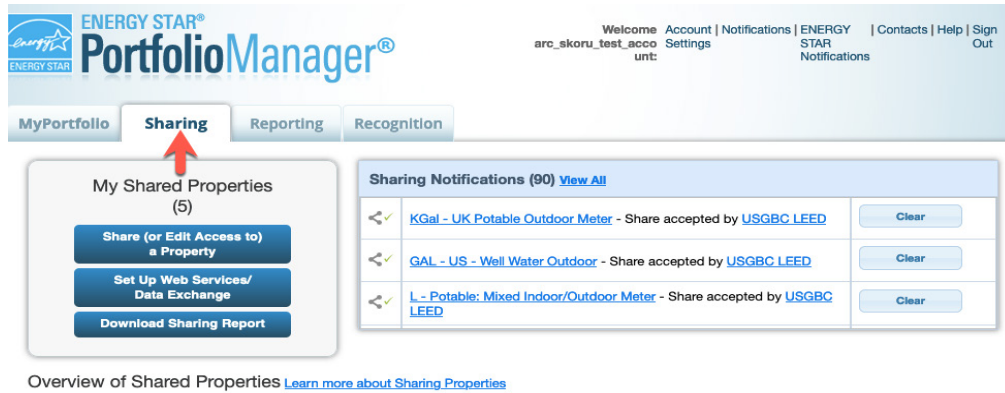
energy ENERGY STAR

ENERGY STAR®
PortfolioManager®

Welcome arc_skoru_test_account: Account Settings | Notifications | ENERGY STAR Notifications | Contacts | Help | Sign Out

MyPortfolio Sharing Reporting Recognition

My Shared Properties
(5)

Share (or Edit Access to) a Property

Set Up Web Services/ Data Exchange

Download Sharing Report

Sharing Notifications (90) View All

| | | |
|---|---|---|
| | KGal - UK Potable Outdoor Meter - Share accepted by USGBC LEED | Clear |
| | GAL - US - Well Water Outdoor - Share accepted by USGBC LEED | Clear |
| | L - Potable: Mixed Indoor/Outdoor Meter - Share accepted by USGBC LEED | Clear |

Overview of Shared Properties Learn more about Sharing Properties